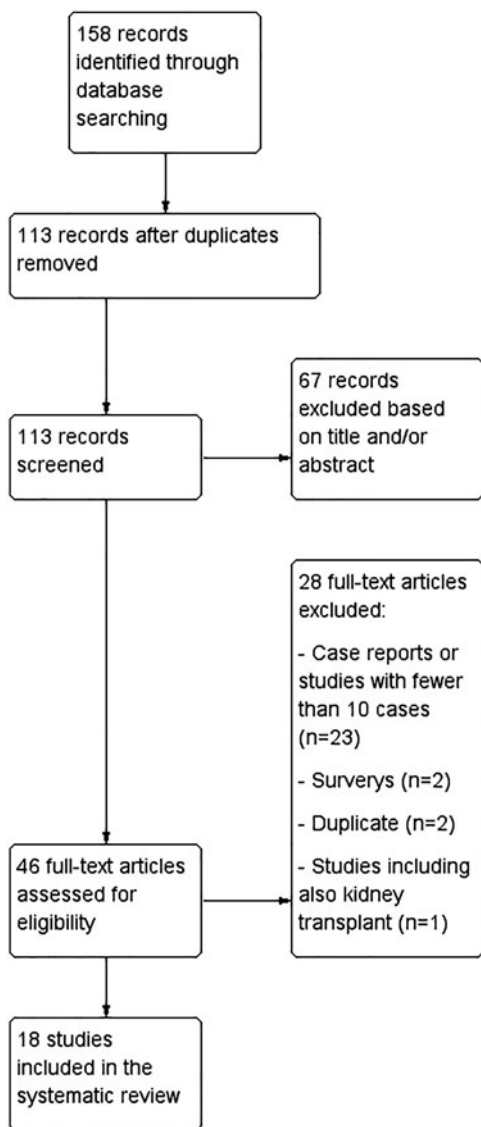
158 records identified through database searching

113 records after duplicates removed

113 records screened

67 records excluded based on title and/or abstract

28 full-text articles excluded:

- Case reports or studies with fewer than 10 cases (n=23)

- Surverys (n=2)

- Duplicate (n=2)

- Studies including also kidney transplant (n=1)

46 full-text articles assessed for eligibility

18 studies included in the systematic review